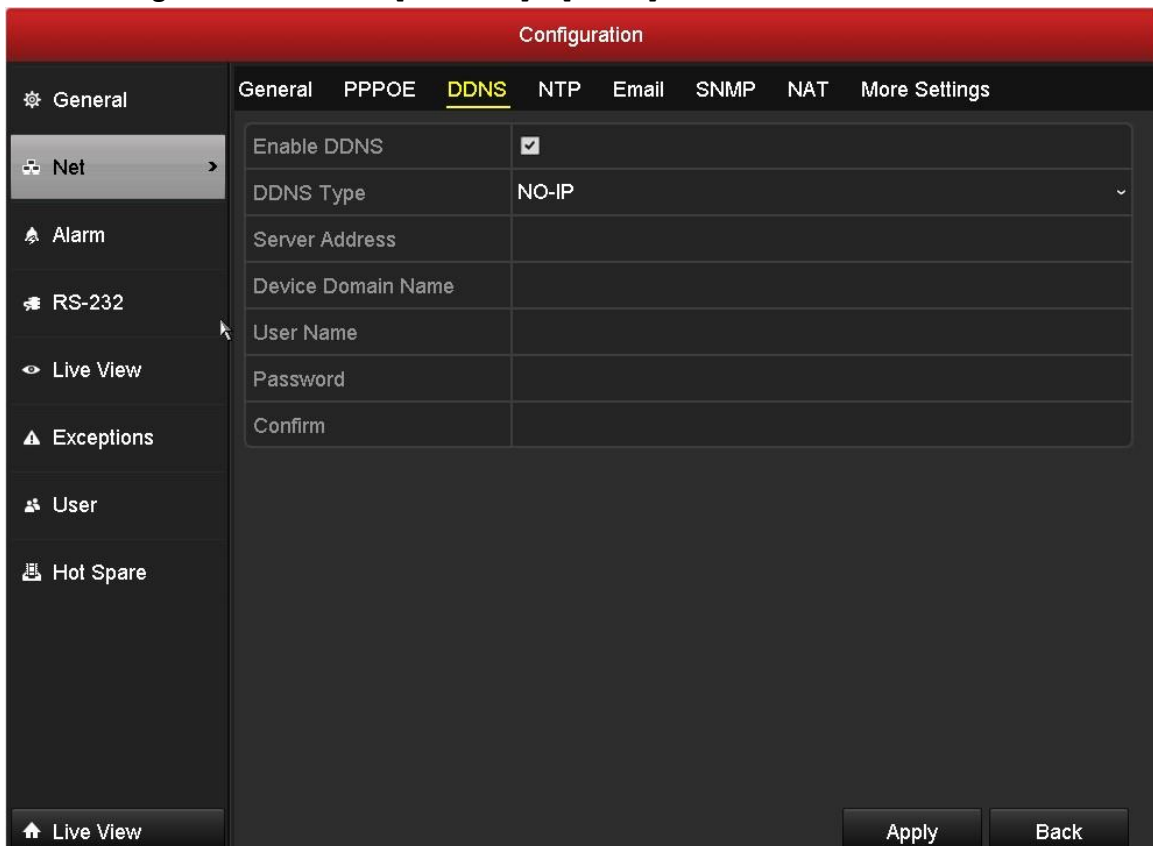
Configuration

General
Net
Alarm
RS-232
Live View
Exceptions
User
Hot Spare

General PPPOE DDNS NTP Email SNMP NAT More Settings

| | |
|---|---|
| Enable DDNS | ☑ |
| DDNS Type | NO-IP |
| Server Address | |
| Device Domain Name | |
| User Name | |
| Password | |
| Confirm | |

Live View

Apply Back